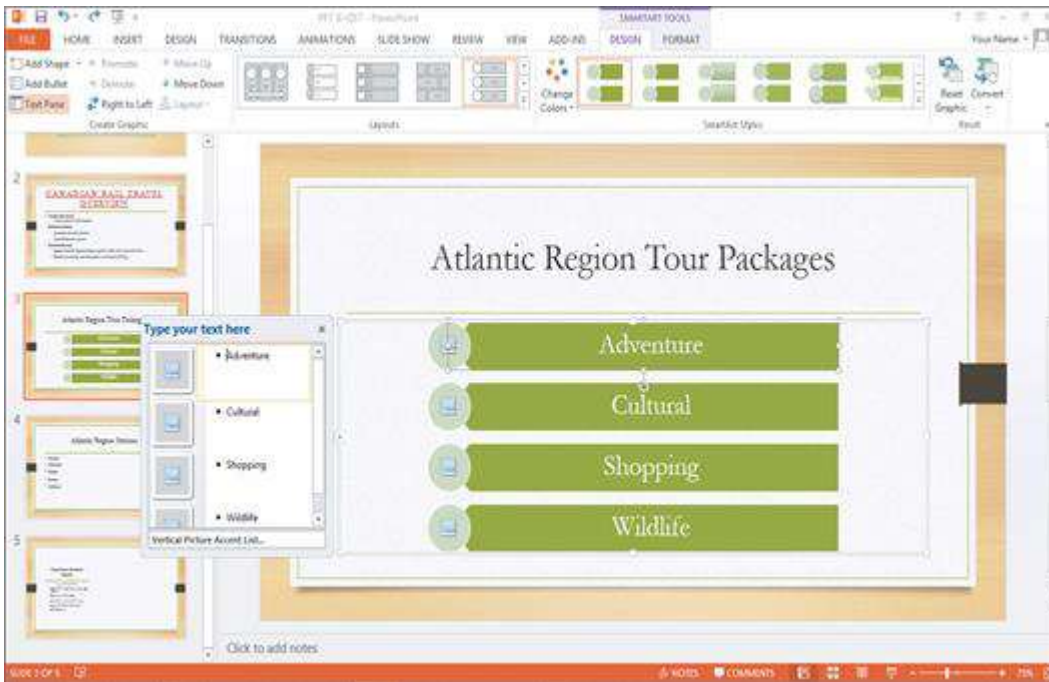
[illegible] - PowerPoint
SMARTART TOOLS
FILE HOME INSERT DESIGN TRANSITIONS ANIMATIONS SLIDE SHOW REVIEW VIEW ADD-INS DESIGN FORMAT
Your Name
Add Shape Promote Move Up
Add Bullet Demote Move Down
Text Pane Right to Left Layout
Create Graphic
Layouts
Change Colors
SmartArt Styles
Reset Graphic Convert
Reset

2
CANADIAN RAIL TRAVEL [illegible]
3
Atlantic Region Tour Packages
4
Atlantic Region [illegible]
5

Type your text here
• Adventure
• Cultural
• Shopping
• Wildlife
Vertical Picture Accent List...

Atlantic Region Tour Packages
Adventure
Cultural
Shopping
Wildlife

Click to add notes

SLIDE 3 OF 5 NOTES COMMENTS 75%